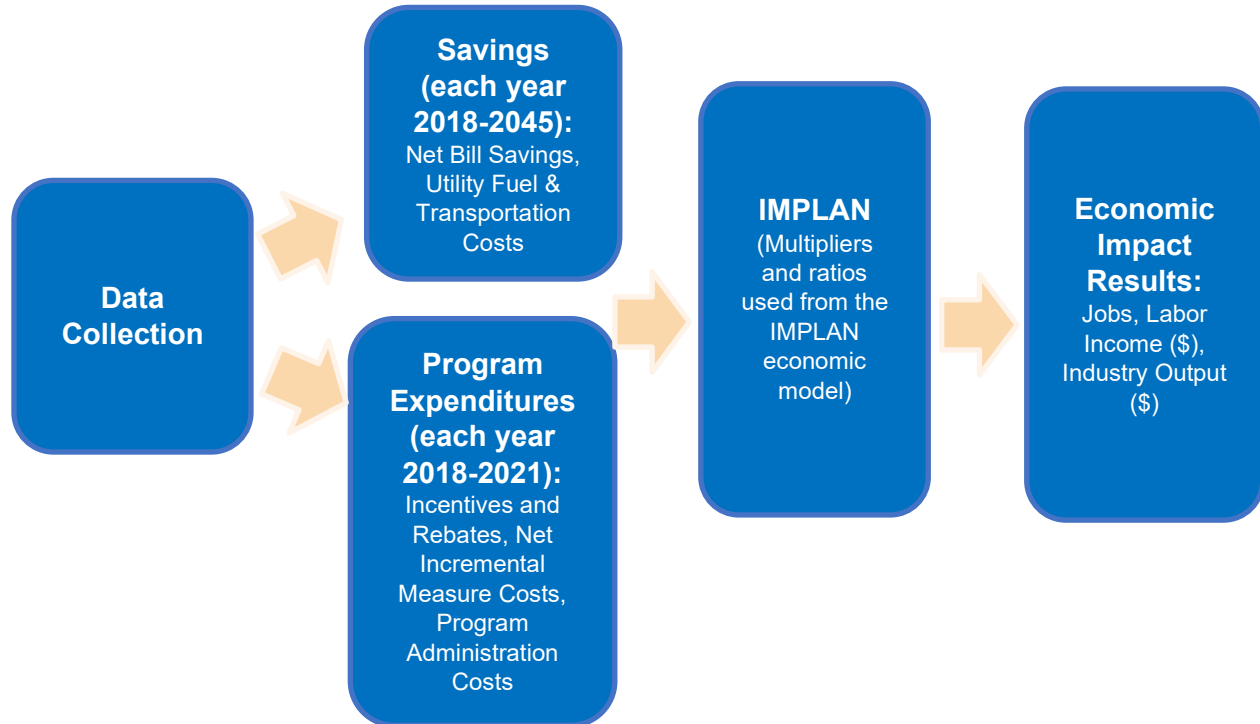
Data Collection

Savings (each year 2018-2045):
Net Bill Savings, Utility Fuel & Transportation Costs

Program Expenditures (each year 2018-2021):
Incentives and Rebates, Net Incremental Measure Costs, Program Administration Costs

IMPLAN
(Multipliers and ratios used from the IMPLAN economic model)

Economic Impact Results:
Jobs, Labor Income ($), Industry Output ($)